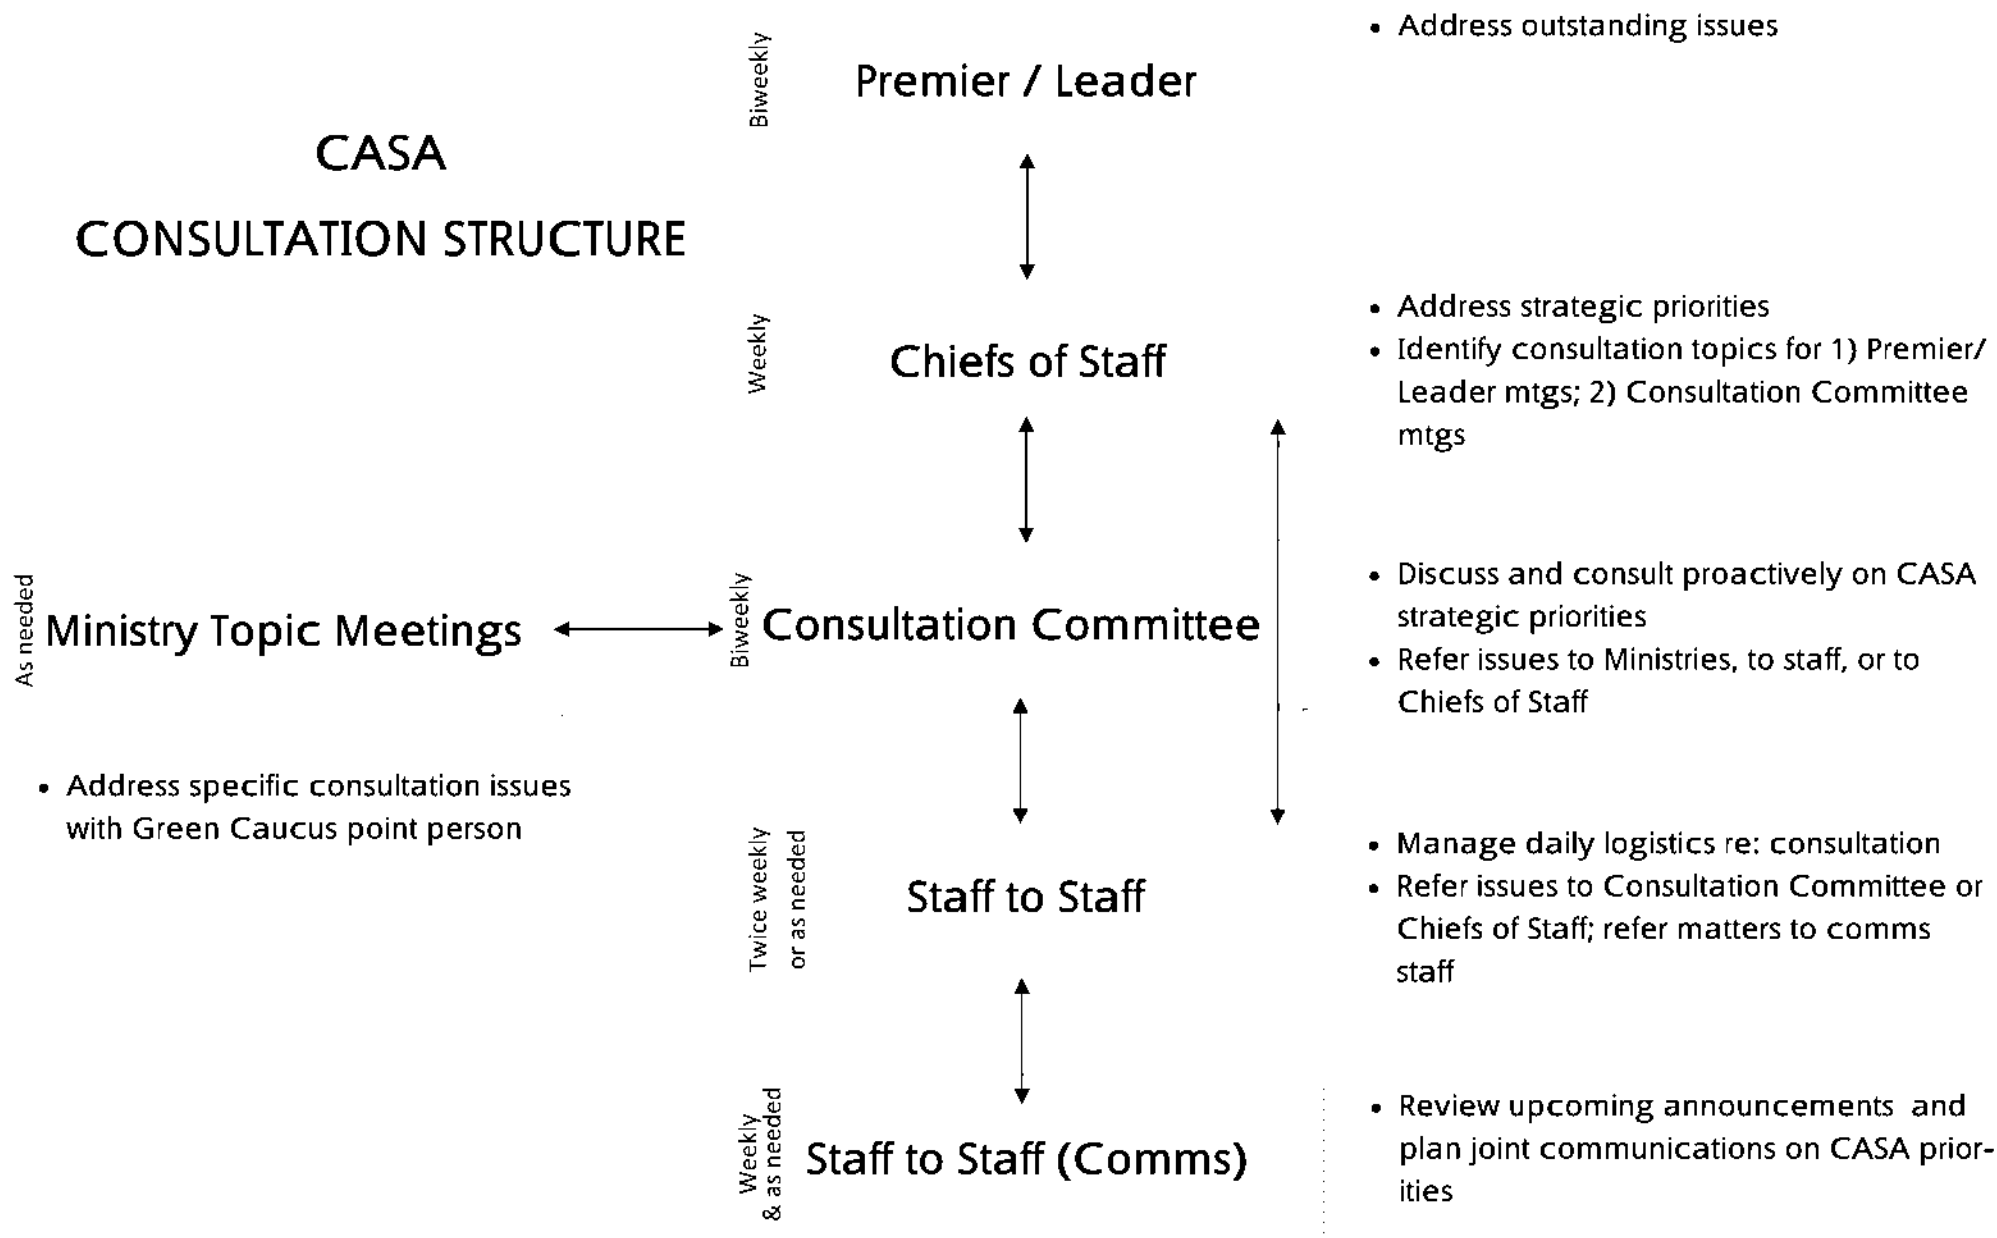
CASA
CONSULTATION STRUCTURE

Biweekly
Premier / Leader

• Address outstanding issues

Weekly
Chiefs of Staff

• Address strategic priorities
• Identify consultation topics for 1) Premier/ Leader mtgs; 2) Consultation Committee mtgs

As needed
Ministry Topic Meetings

• Address specific consultation issues with Green Caucus point person

Biweekly
Consultation Committee

• Discuss and consult proactively on CASA strategic priorities
• Refer issues to Ministries, to staff, or to Chiefs of Staff

Twice weekly or as needed
Staff to Staff

• Manage daily logistics re: consultation
• Refer issues to Consultation Committee or Chiefs of Staff; refer matters to comms staff

Weekly & as needed
Staff to Staff (Comms)

• Review upcoming announcements and plan joint communications on CASA priorities